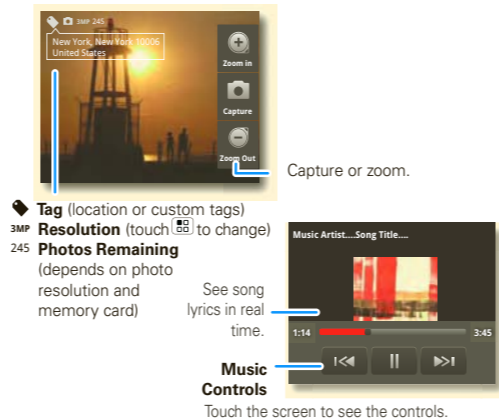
3MP 245

New York, New York 10006
United States

Zoom In

Capture

Zoom Out

Capture or zoom.

Tag (location or custom tags)

3MP Resolution (touch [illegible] to change)

245 Photos Remaining (depends on photo resolution and memory card)

Music Artist....Song Title....

See song lyrics in real time.

1:14

3:45

Music Controls

Touch the screen to see the controls.